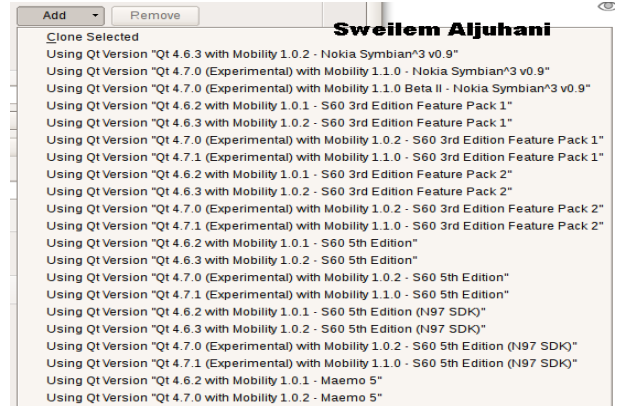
Add Remove

Sweilem Aljuhani

Clone Selected
Using Qt Version "Qt 4.6.3 with Mobility 1.0.2 - Nokia Symbian^3 v0.9"
Using Qt Version "Qt 4.7.0 (Experimental) with Mobility 1.1.0 - Nokia Symbian^3 v0.9"
Using Qt Version "Qt 4.7.0 (Experimental) with Mobility 1.1.0 Beta II - Nokia Symbian^3 v0.9"
Using Qt Version "Qt 4.6.2 with Mobility 1.0.1 - S60 3rd Edition Feature Pack 1"
Using Qt Version "Qt 4.6.3 with Mobility 1.0.2 - S60 3rd Edition Feature Pack 1"
Using Qt Version "Qt 4.7.0 (Experimental) with Mobility 1.0.2 - S60 3rd Edition Feature Pack 1"
Using Qt Version "Qt 4.7.1 (Experimental) with Mobility 1.1.0 - S60 3rd Edition Feature Pack 1"
Using Qt Version "Qt 4.6.2 with Mobility 1.0.1 - S60 3rd Edition Feature Pack 2"
Using Qt Version "Qt 4.6.3 with Mobility 1.0.2 - S60 3rd Edition Feature Pack 2"
Using Qt Version "Qt 4.7.0 (Experimental) with Mobility 1.0.2 - S60 3rd Edition Feature Pack 2"
Using Qt Version "Qt 4.7.1 (Experimental) with Mobility 1.1.0 - S60 3rd Edition Feature Pack 2"
Using Qt Version "Qt 4.6.2 with Mobility 1.0.1 - S60 5th Edition"
Using Qt Version "Qt 4.6.3 with Mobility 1.0.2 - S60 5th Edition"
Using Qt Version "Qt 4.7.0 (Experimental) with Mobility 1.0.2 - S60 5th Edition"
Using Qt Version "Qt 4.7.1 (Experimental) with Mobility 1.1.0 - S60 5th Edition"
Using Qt Version "Qt 4.6.2 with Mobility 1.0.1 - S60 5th Edition (N97 SDK)"
Using Qt Version "Qt 4.6.3 with Mobility 1.0.2 - S60 5th Edition (N97 SDK)"
Using Qt Version "Qt 4.7.0 (Experimental) with Mobility 1.0.2 - S60 5th Edition (N97 SDK)"
Using Qt Version "Qt 4.7.1 (Experimental) with Mobility 1.1.0 - S60 5th Edition (N97 SDK)"
Using Qt Version "Qt 4.6.2 with Mobility 1.0.1 - Maemo 5"
Using Qt Version "Qt 4.7.0 with Mobility 1.0.2 - Maemo 5"